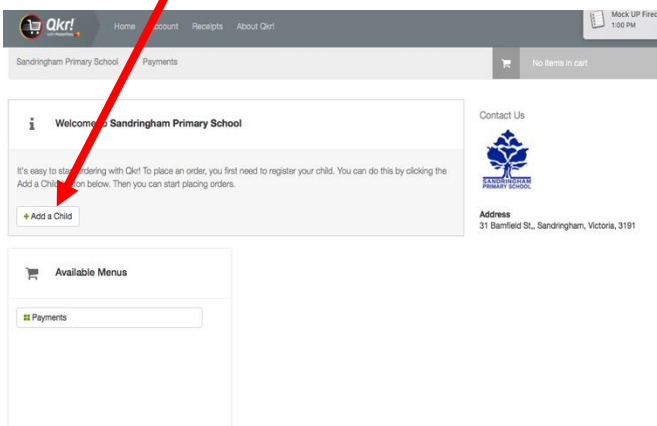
Qkr!

Home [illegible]ccount Receipts About Qkr!

Mock UP Fire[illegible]
1:00 PM

Sandringham Primary School Payments

No items in cart

Welcome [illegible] Sandringham Primary School

It's easy to sta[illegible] ordering with Qkr! To place an order, you first need to register your child. You can do this by clicking the Add a Chil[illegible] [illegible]ton below. Then you can start placing orders.

+ Add a Child

Available Menus

Payments

Contact Us

SANDRINGHAM PRIMARY SCHOOL

Address
31 Bamfield St,, Sandringham, Victoria, 3191